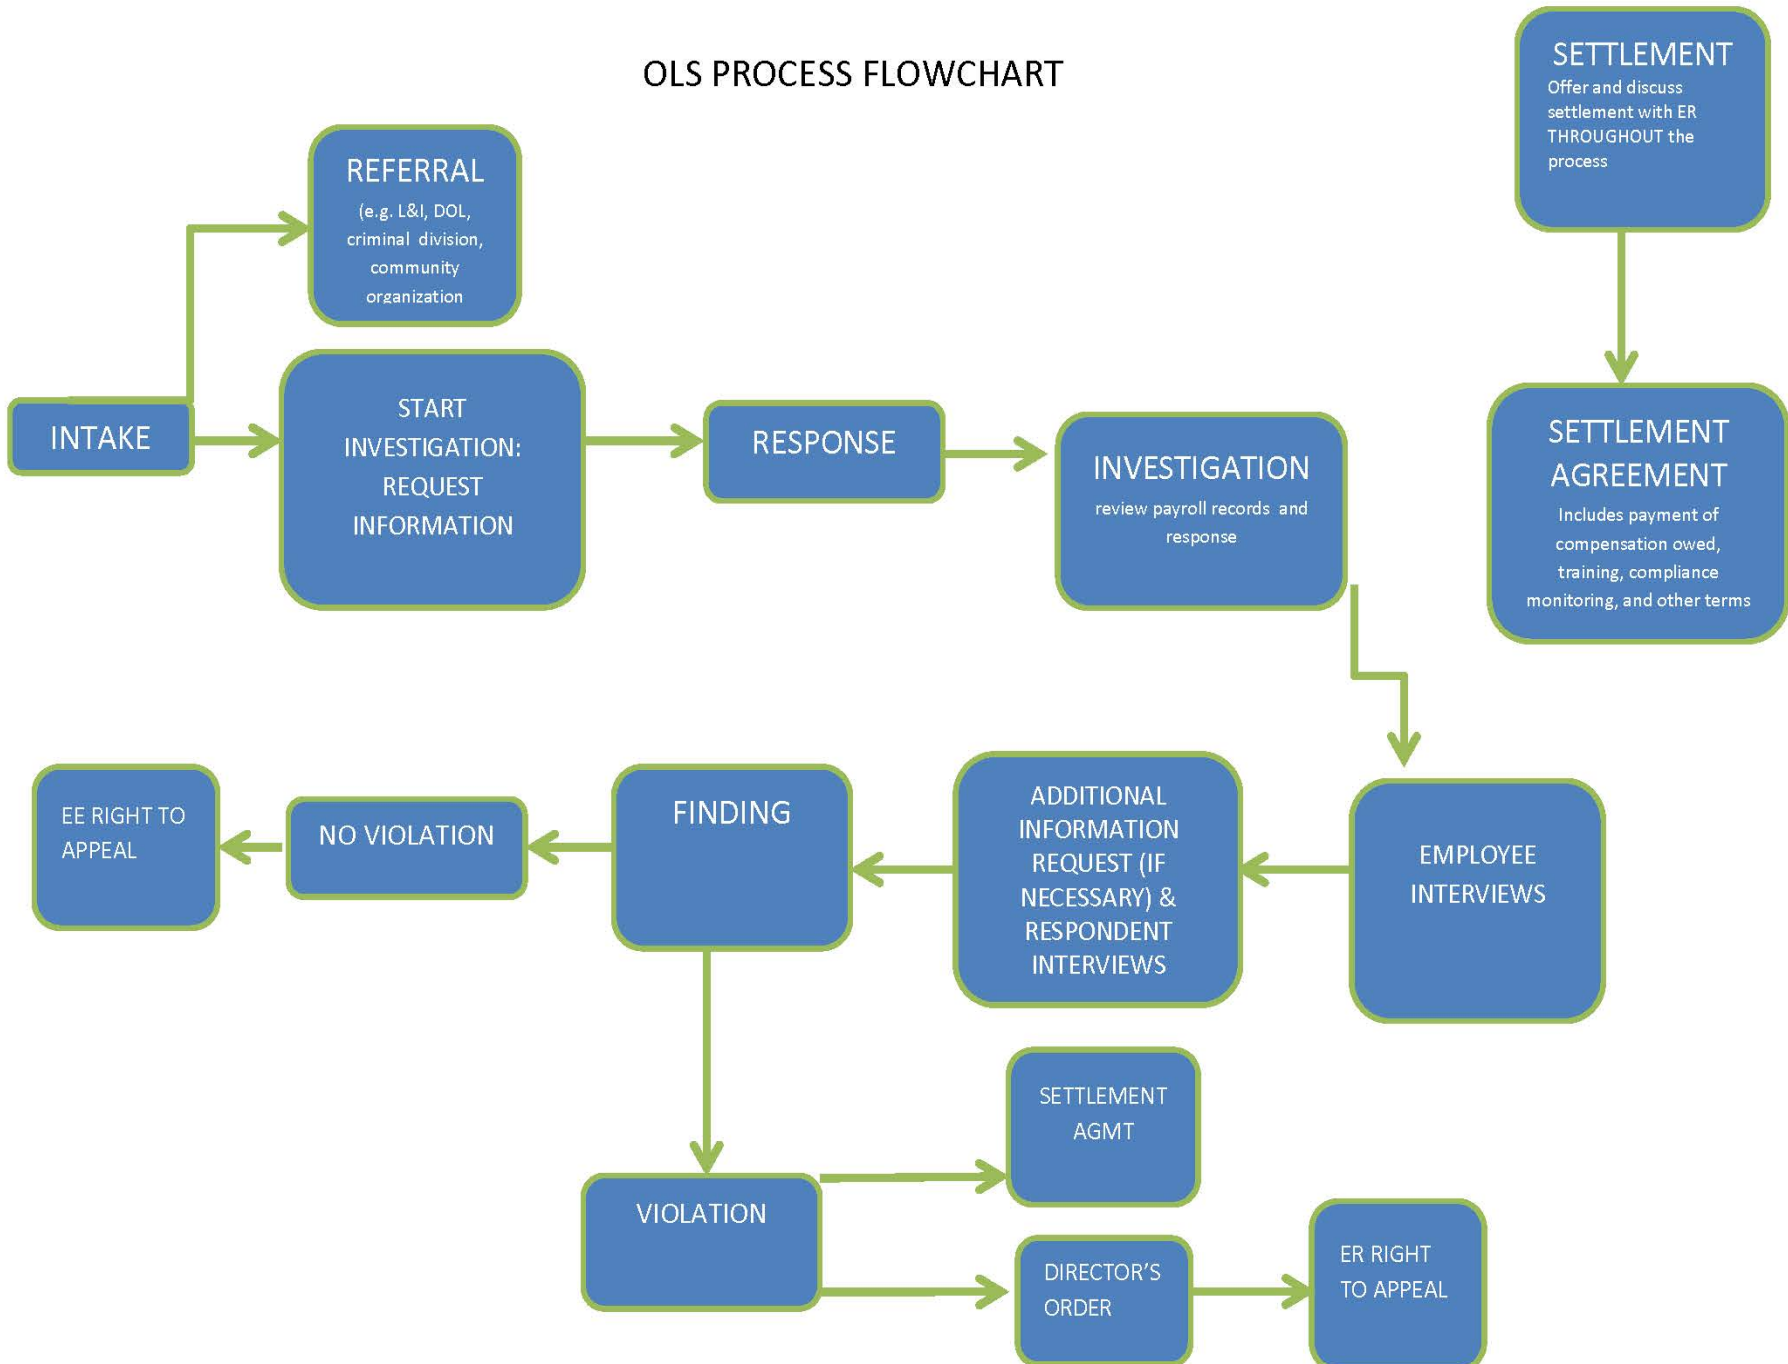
OLS PROCESS FLOWCHART

SETTLEMENT
Offer and discuss settlement with ER THROUGHOUT the process

REFERRAL
(e.g. L&I, DOL, criminal division, community organization

INTAKE

START INVESTIGATION: REQUEST INFORMATION

RESPONSE

INVESTIGATION
review payroll records and response

SETTLEMENT AGREEMENT
Includes payment of compensation owed, training, compliance monitoring, and other terms

EE RIGHT TO APPEAL

NO VIOLATION

FINDING

ADDITIONAL INFORMATION REQUEST (IF NECESSARY) & RESPONDENT INTERVIEWS

EMPLOYEE INTERVIEWS

SETTLEMENT AGMT

VIOLATION

DIRECTOR'S ORDER

ER RIGHT TO APPEAL